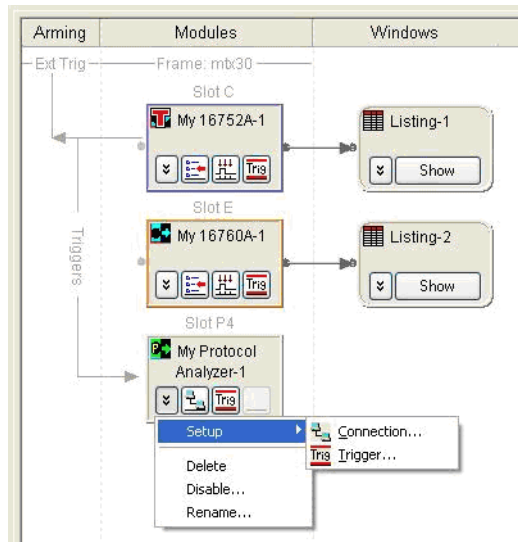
Arming
Modules
Windows

Ext Trig
Frame: mtx30

Slot C
My 16752A-1
Trig

Listing-1
Show

Triggers

Slot E
My 16760A-1
Trig

Listing-2
Show

Slot P4
My Protocol Analyzer-1
Trig

Setup
Connection...
Trig Trigger...

Delete
Disable...
Rename...